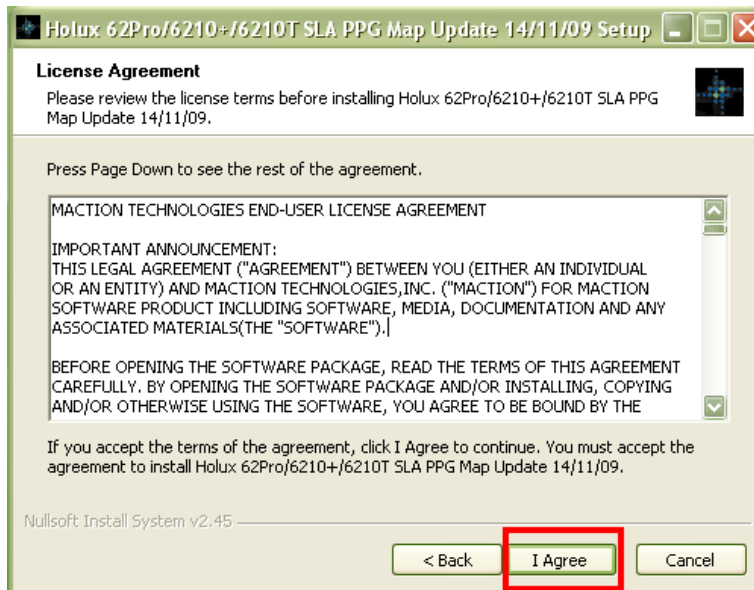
Holux 62Pro/6210+/6210T SLA PPG Map Update 14/11/09 Setup

License Agreement

Please review the license terms before installing Holux 62Pro/6210+/6210T SLA PPG Map Update 14/11/09.

Press Page Down to see the rest of the agreement.

MACTION TECHNOLOGIES END-USER LICENSE AGREEMENT

IMPORTANT ANNOUNCEMENT:
THIS LEGAL AGREEMENT ("AGREEMENT") BETWEEN YOU (EITHER AN INDIVIDUAL OR AN ENTITY) AND MACTION TECHNOLOGIES,INC. ("MACTION") FOR MACTION SOFTWARE PRODUCT INCLUDING SOFTWARE, MEDIA, DOCUMENTATION AND ANY ASSOCIATED MATERIALS(THE "SOFTWARE").

BEFORE OPENING THE SOFTWARE PACKAGE, READ THE TERMS OF THIS AGREEMENT CAREFULLY. BY OPENING THE SOFTWARE PACKAGE AND/OR INSTALLING, COPYING AND/OR OTHERWISE USING THE SOFTWARE, YOU AGREE TO BE BOUND BY THE

If you accept the terms of the agreement, click I Agree to continue. You must accept the agreement to install Holux 62Pro/6210+/6210T SLA PPG Map Update 14/11/09.

Nullsoft Install System v2.45

< Back

I Agree

Cancel